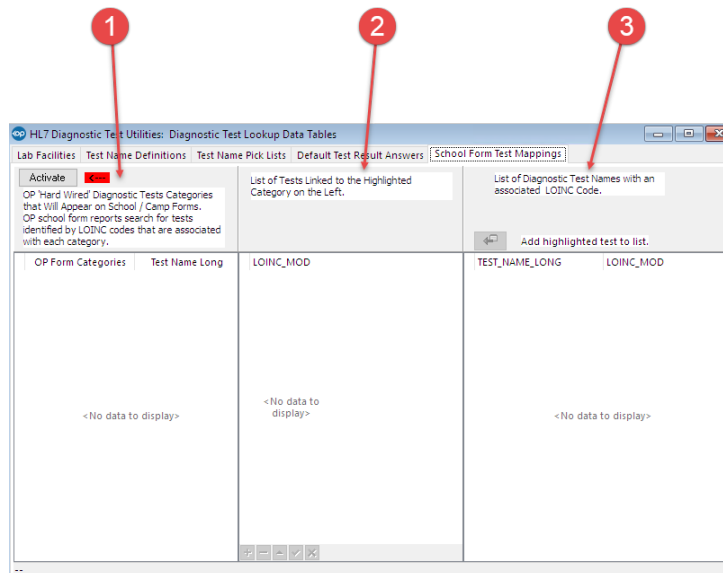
1

2

3

HL7 Diagnostic Test Utilities: Diagnostic Test Lookup Data Tables

Lab Facilities | Test Name Definitions | Test Name Pick Lists | Default Test Result Answers | School Form Test Mappings

Activate

OP 'Hard Wired' Diagnostic Tests Categories that Will Appear on School / Camp Forms. OP school form reports search for tests identified by LOINC codes that are associated with each category.

List of Tests Linked to the Highlighted Category on the Left.

List of Diagnostic Test Names with an associated LOINC Code.

Add highlighted test to list.

| OP Form Categories | Test Name Long |
|---|---|

<No data to display>

| LOINC_MOD |
|---|

<No data to display>

| TEST_NAME_LONG | LOINC_MOD |
|---|---|

<No data to display>